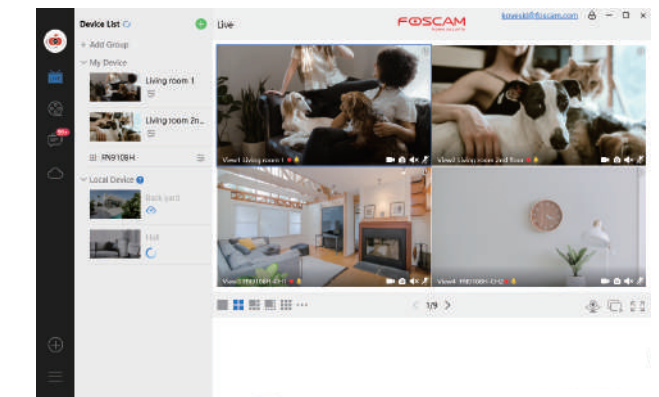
Device List

+ Add Group

My Device

Living room 1

Living room 2n...

FN9108H

Local Device

Back yard

Hall

Live

FOSCAM

kowsski@foscam.com

View1 Living room 1

View1 Living room 2nd floor

View3 FN9108H-CH1

View4 FN9108H-CH2

1/9